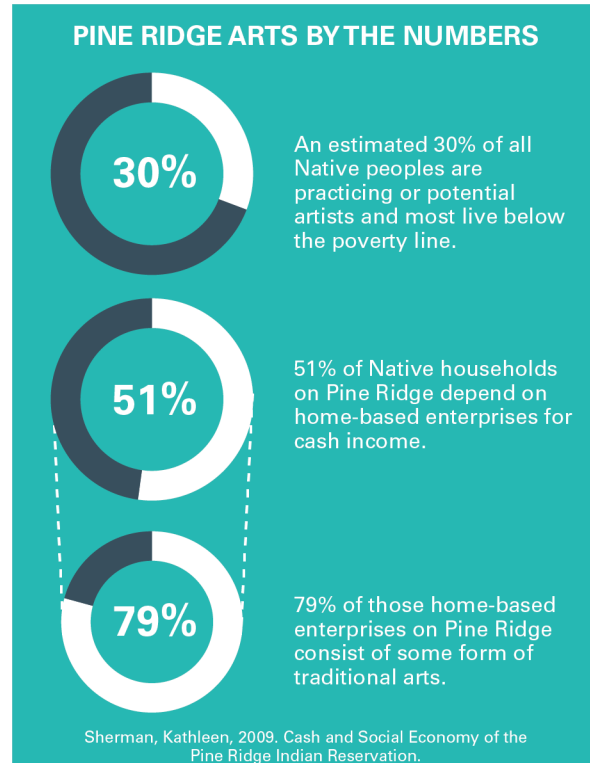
PINE RIDGE ARTS BY THE NUMBERS

30%

An estimated 30% of all Native peoples are practicing or potential artists and most live below the poverty line.

51%

51% of Native households on Pine Ridge depend on home-based enterprises for cash income.

79%

79% of those home-based enterprises on Pine Ridge consist of some form of traditional arts.

Sherman, Kathleen, 2009. Cash and Social Economy of the Pine Ridge Indian Reservation.